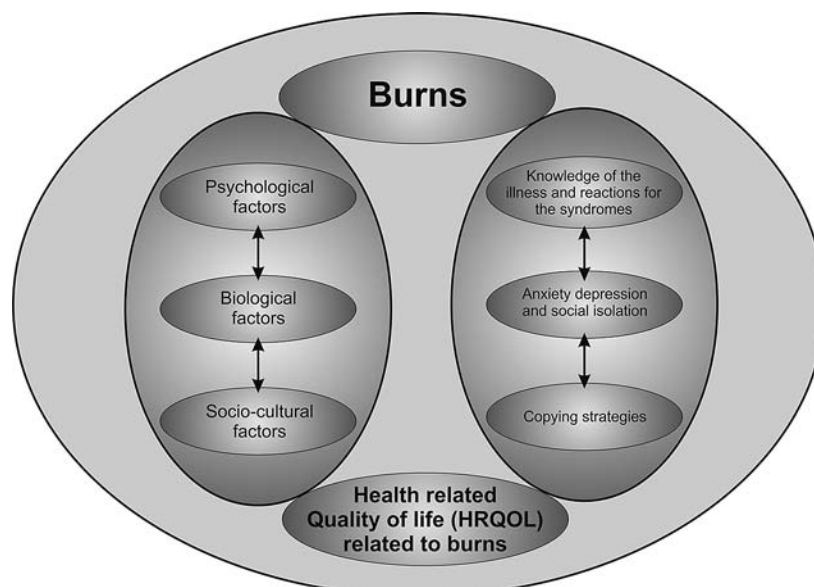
Burns

Psychological factors

Biological factors

Socio-cultural factors

Knowledge of the illness and reactions for the syndromes

Anxiety depression and social isolation

Copying strategies

Health related Quality of life (HRQOL) related to burns